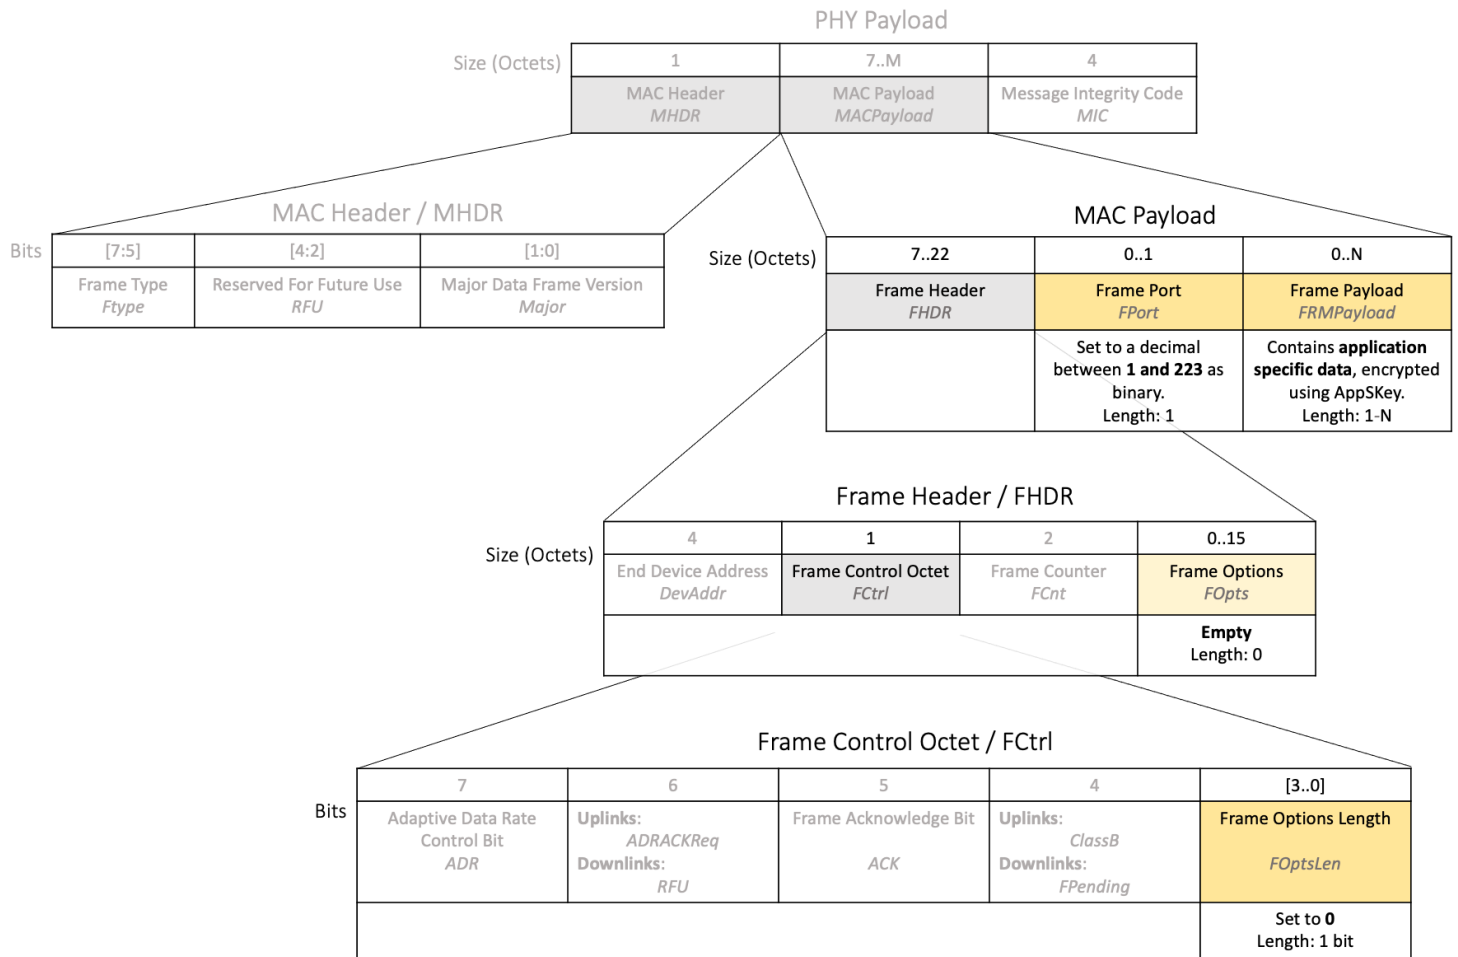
PHY Payload

Size (Octets)

| 1 | 7..M | 4 |
|---|---|---|
| MAC Header *MHDR* | MAC Payload *MACPayload* | Message Integrity Code *MIC* |

MAC Header / MHDR

Bits

| [7:5] | [4:2] | [1:0] |
|---|---|---|
| Frame Type *Ftype* | Reserved For Future Use *RFU* | Major Data Frame Version *Major* |

MAC Payload

Size (Octets)

| 7..22 | 0..1 | 0..N |
|---|---|---|
| Frame Header *FHDR* | Frame Port *FPort* | Frame Payload *FRMPayload* |
| | Set to a decimal between **1 and 223** as binary. Length: 1 | Contains **application specific data**, encrypted using AppSKey. Length: 1-N |

Frame Header / FHDR

Size (Octets)

| 4 | 1 | 2 | 0..15 |
|---|---|---|---|
| End Device Address *DevAddr* | Frame Control Octet *FCtrl* | Frame Counter *FCnt* | Frame Options *FOpts* |
| | | | **Empty** Length: 0 |

Frame Control Octet / FCtrl

Bits

| 7 | 6 | 5 | 4 | [3..0] |
|---|---|---|---|---|
| Adaptive Data Rate Control Bit *ADR* | **Uplinks**: *ADRACKReq* **Downlinks**: *RFU* | Frame Acknowledge Bit *ACK* | **Uplinks**: *ClassB* **Downlinks**: *FPending* | Frame Options Length *FOptsLen* |
| | | | | Set to **0** Length: 1 bit |